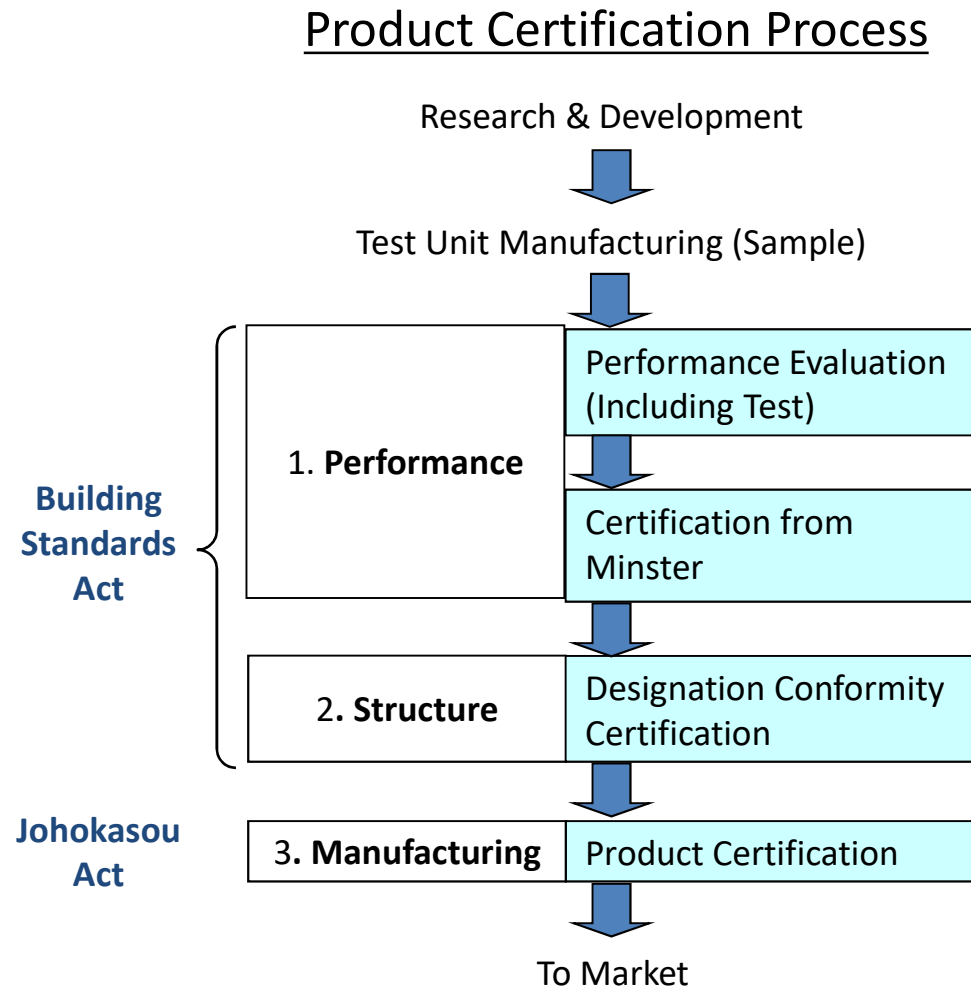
Product Certification Process

Research & Development

Test Unit Manufacturing (Sample)

Building Standards Act

1. **Performance**

Performance Evaluation (Including Test)

Certification from Minster

2. **Structure**

Designation Conformity Certification

Johokasou Act

3. **Manufacturing**

Product Certification

To Market